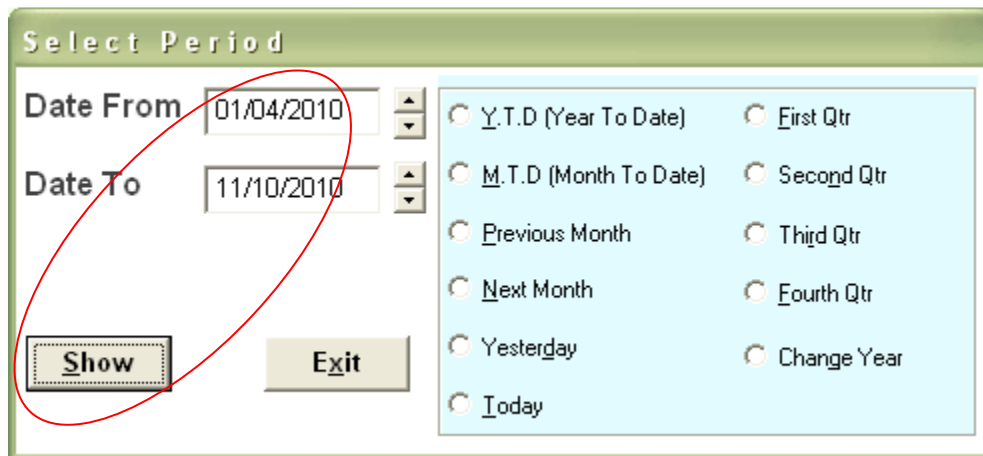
Select Period

Date From 01/04/2010

Date To 11/10/2010

Show

Exit

Y.T.D (Year To Date)

M.T.D (Month To Date)

Previous Month

Next Month

Yesterday

Today

First Qtr

Second Qtr

Third Qtr

Fourth Qtr

Change Year